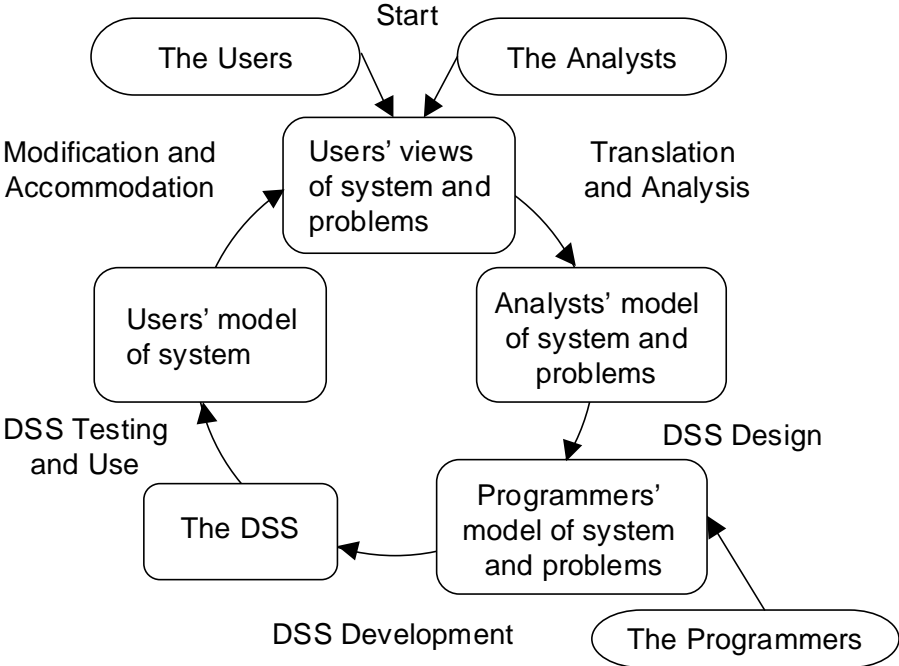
Start

The Users

The Analysts

Modification and Accommodation

Users' views of system and problems

Translation and Analysis

Users' model of system

Analysts' model of system and problems

DSS Testing and Use

DSS Design

The DSS

Programmers' model of system and problems

DSS Development

The Programmers